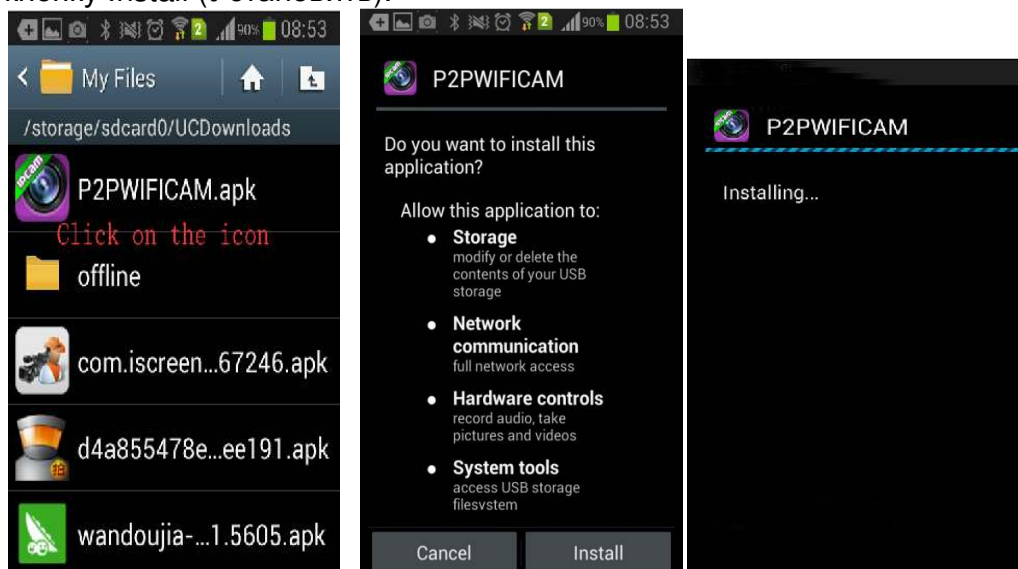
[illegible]

90% 08:53

My Files

/storage/sdcard0/UCDownloads

P2PWIFICAM.apk

Click on the icon

offline

com.iscreen...67246.apk

d4a855478e...ee191.apk

wandoujia-...1.5605.apk

90% 08:53

P2PWIFICAM

Do you want to install this application?

Allow this application to:

- **Storage** modify or delete the contents of your USB storage
- **Network communication** full network access
- **Hardware controls** record audio, take pictures and videos
- **System tools** access USB storage filesystem

Cancel

Install

P2PWIFICAM

Installing...